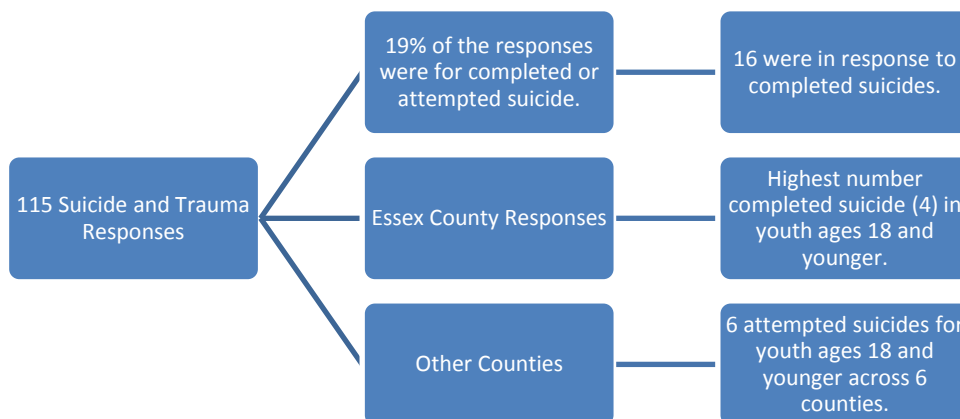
115 Suicide and Trauma Responses

19% of the responses were for completed or attempted suicide.

16 were in response to completed suicides.

Essex County Responses

Highest number completed suicide (4) in youth ages 18 and younger.

Other Counties

6 attempted suicides for youth ages 18 and younger across 6 counties.